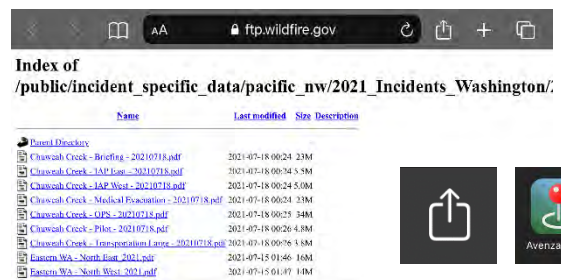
AA ftp.wildfire.gov

Index of /public/incident_specific_data/pacific_nw/2021_Incidents_Washington/

| Name | Last modified | Size | Description |
|---|---|---|---|
| Parent Directory | | | |
| Chuweah Creek - Briefing - 20210718.pdf | 2021-07-18 00:24 | 23M | |
| Chuweah Creek - IAP East - 20210718.pdf | 2021-07-18 00:34 | 5.5M | |
| Chuweah Creek - IAP West - 20210718.pdf | 2021-07-18 00:24 | 5.0M | |
| Chuweah Creek - Medical Evacuation - 20210718.pdf | 2021-07-18 00:24 | 23M | |
| Chuweah Creek - OPS - 20210718.pdf | 2021-07-18 00:25 | 34M | |
| Chuweah Creek - Pilot - 20210718.pdf | 2021-07-18 00:26 | 4.8M | |
| Chuweah Creek - Transportation Large - 20210718.pdf | 2021-07-18 00:26 | 3.8M | |
| Eastern WA - North East 2021.pdf | 2021-07-15 01:46 | 16M | |
| Eastern WA - North West 2021.pdf | 2021-07-15 01:47 | 14M | |

Avenza